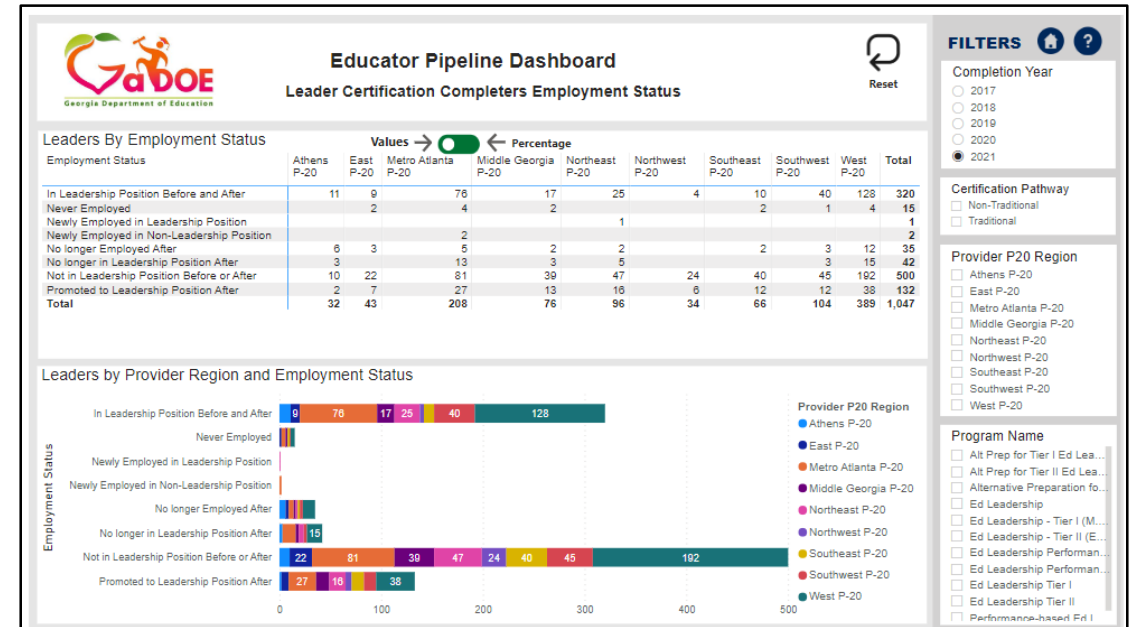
GaDOE
Georgia Department of Education

Educator Pipeline Dashboard

Leader Certification Completers Employment Status

Reset

FILTERS

Completion Year
2017
2018
2019
2020
2021

Certification Pathway
Non-Traditional
Traditional

Provider P20 Region
Athens P-20
East P-20
Metro Atlanta P-20
Middle Georgia P-20
Northeast P-20
Northwest P-20
Southeast P-20
Southwest P-20
West P-20

Program Name
Alt Prep for Tier I Ed Lea...
Alt Prep for Tier II Ed Lea...
Alternative Preparation fo...
Ed Leadership
Ed Leadership - Tier I (M...
Ed Leadership - Tier II (E...
Ed Leadership Performan...
Ed Leadership Performan...
Ed Leadership Tier I
Ed Leadership Tier II
Performance-based Ed L

Leaders By Employment Status

Values → ← Percentage

| Employment Status | Athens P-20 | East P-20 | Metro Atlanta P-20 | Middle Georgia P-20 | Northeast P-20 | Northwest P-20 | Southeast P-20 | Southwest P-20 | West P-20 | Total |
|---|---|---|---|---|---|---|---|---|---|---|
| In Leadership Position Before and After | 11 | 9 | 76 | 17 | 25 | 4 | 10 | 40 | 128 | 320 |
| Never Employed | | 2 | 4 | 2 | | | 2 | 1 | 4 | 15 |
| Newly Employed in Leadership Position | | | | | 1 | | | | | 1 |
| Newly Employed in Non-Leadership Position | | | 2 | | | | | | | 2 |
| No longer Employed After | 6 | 3 | 5 | 2 | 2 | | 2 | 3 | 12 | 35 |
| No longer in Leadership Position After | 3 | | 13 | 3 | 5 | | | 3 | 15 | 42 |
| Not in Leadership Position Before or After | 10 | 22 | 81 | 39 | 47 | 24 | 40 | 45 | 192 | 500 |
| Promoted to Leadership Position After | 2 | 7 | 27 | 13 | 16 | 6 | 12 | 12 | 38 | 132 |
| Total | 32 | 43 | 208 | 76 | 96 | 34 | 66 | 104 | 389 | 1,047 |

Leaders by Provider Region and Employment Status

Employment Status

In Leadership Position Before and After 9 76 17 25 40 128
Never Employed
Newly Employed in Leadership Position
Newly Employed in Non-Leadership Position
No longer Employed After
No longer in Leadership Position After 15
Not in Leadership Position Before or After 22 81 39 47 24 40 45 192
Promoted to Leadership Position After 27 16 38

0 100 200 300 400 500

Provider P20 Region
Athens P-20
East P-20
Metro Atlanta P-20
Middle Georgia P-20
Northeast P-20
Northwest P-20
Southeast P-20
Southwest P-20
West P-20